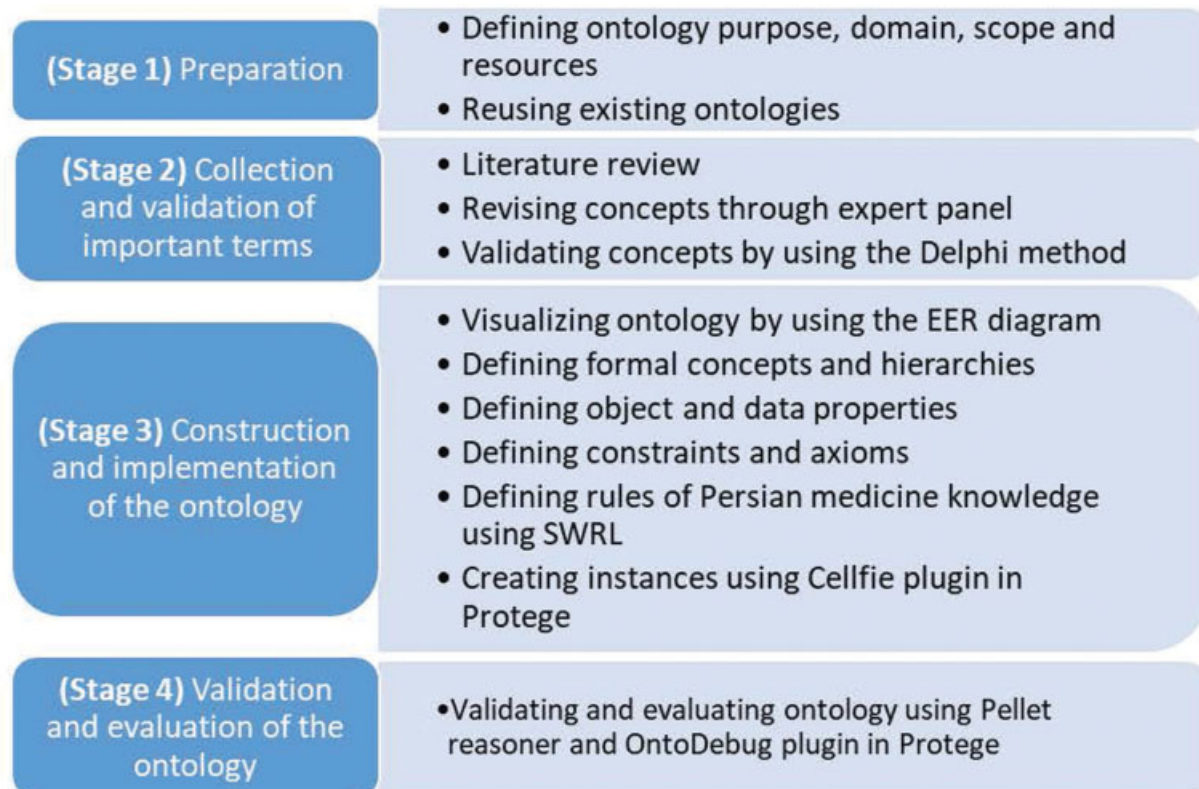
(Stage 1) Preparation

• Defining ontology purpose, domain, scope and resources
• Reusing existing ontologies

(Stage 2) Collection and validation of important terms

• Literature review
• Revising concepts through expert panel
• Validating concepts by using the Delphi method

(Stage 3) Construction and implementation of the ontology

• Visualizing ontology by using the EER diagram
• Defining formal concepts and hierarchies
• Defining object and data properties
• Defining constraints and axioms
• Defining rules of Persian medicine knowledge using SWRL
• Creating instances using Cellfie plugin in Protege

(Stage 4) Validation and evaluation of the ontology

•Validating and evaluating ontology using Pellet reasoner and OntoDebug plugin in Protege